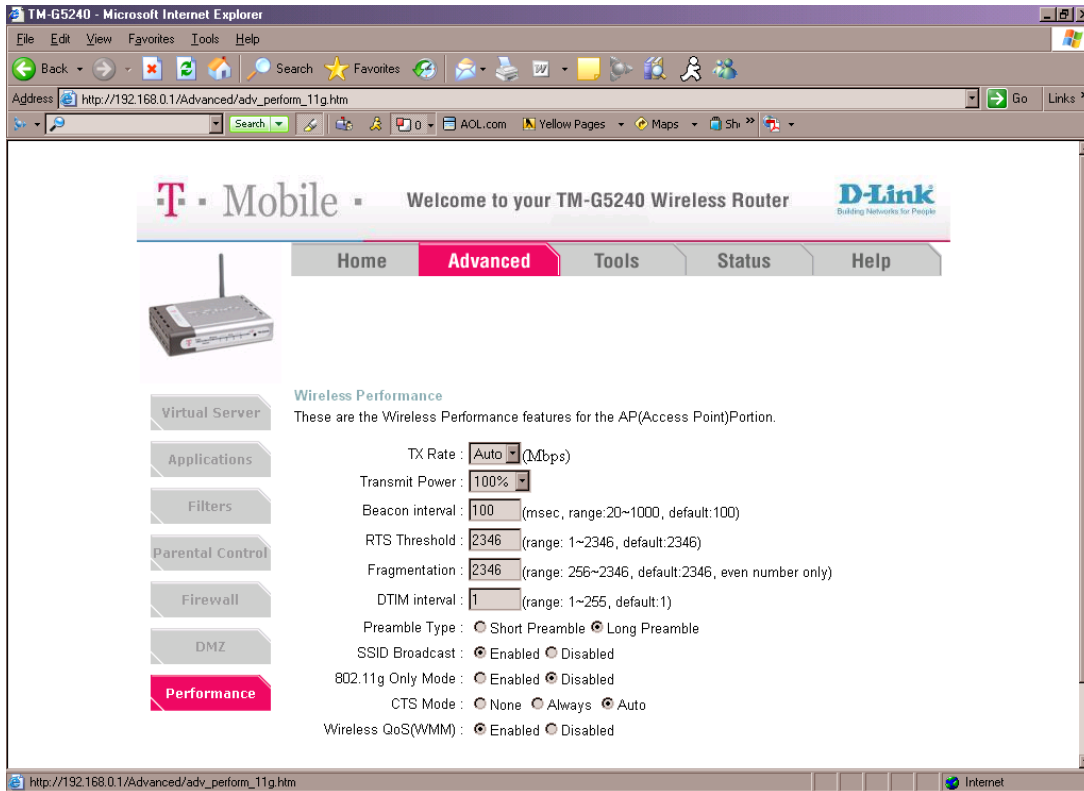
TM-G5240 - Microsoft Internet Explorer

File Edit View Favorites Tools Help

Back Search Favorites

Address http://192.168.0.1/Advanced/adv_perform_11g.htm Go Links

Search 0 AOL.com Yellow Pages Maps Sh

T · Mobile · Welcome to your TM-G5240 Wireless Router D-Link Building Networks for People

Home Advanced Tools Status Help

Virtual Server
Applications
Filters
Parental Control
Firewall
DMZ
Performance

Wireless Performance
These are the Wireless Performance features for the AP(Access Point)Portion.

TX Rate : Auto (Mbps)
Transmit Power : 100%
Beacon interval : 100 (msec, range:20~1000, default:100)
RTS Threshold : 2346 (range: 1~2346, default:2346)
Fragmentation : 2346 (range: 256~2346, default:2346, even number only)
DTIM interval : 1 (range: 1~255, default:1)
Preamble Type : Short Preamble Long Preamble
SSID Broadcast : Enabled Disabled
802.11g Only Mode : Enabled Disabled
CTS Mode : None Always Auto
Wireless QoS(WMM) : Enabled Disabled

http://192.168.0.1/Advanced/adv_perform_11g.htm Internet